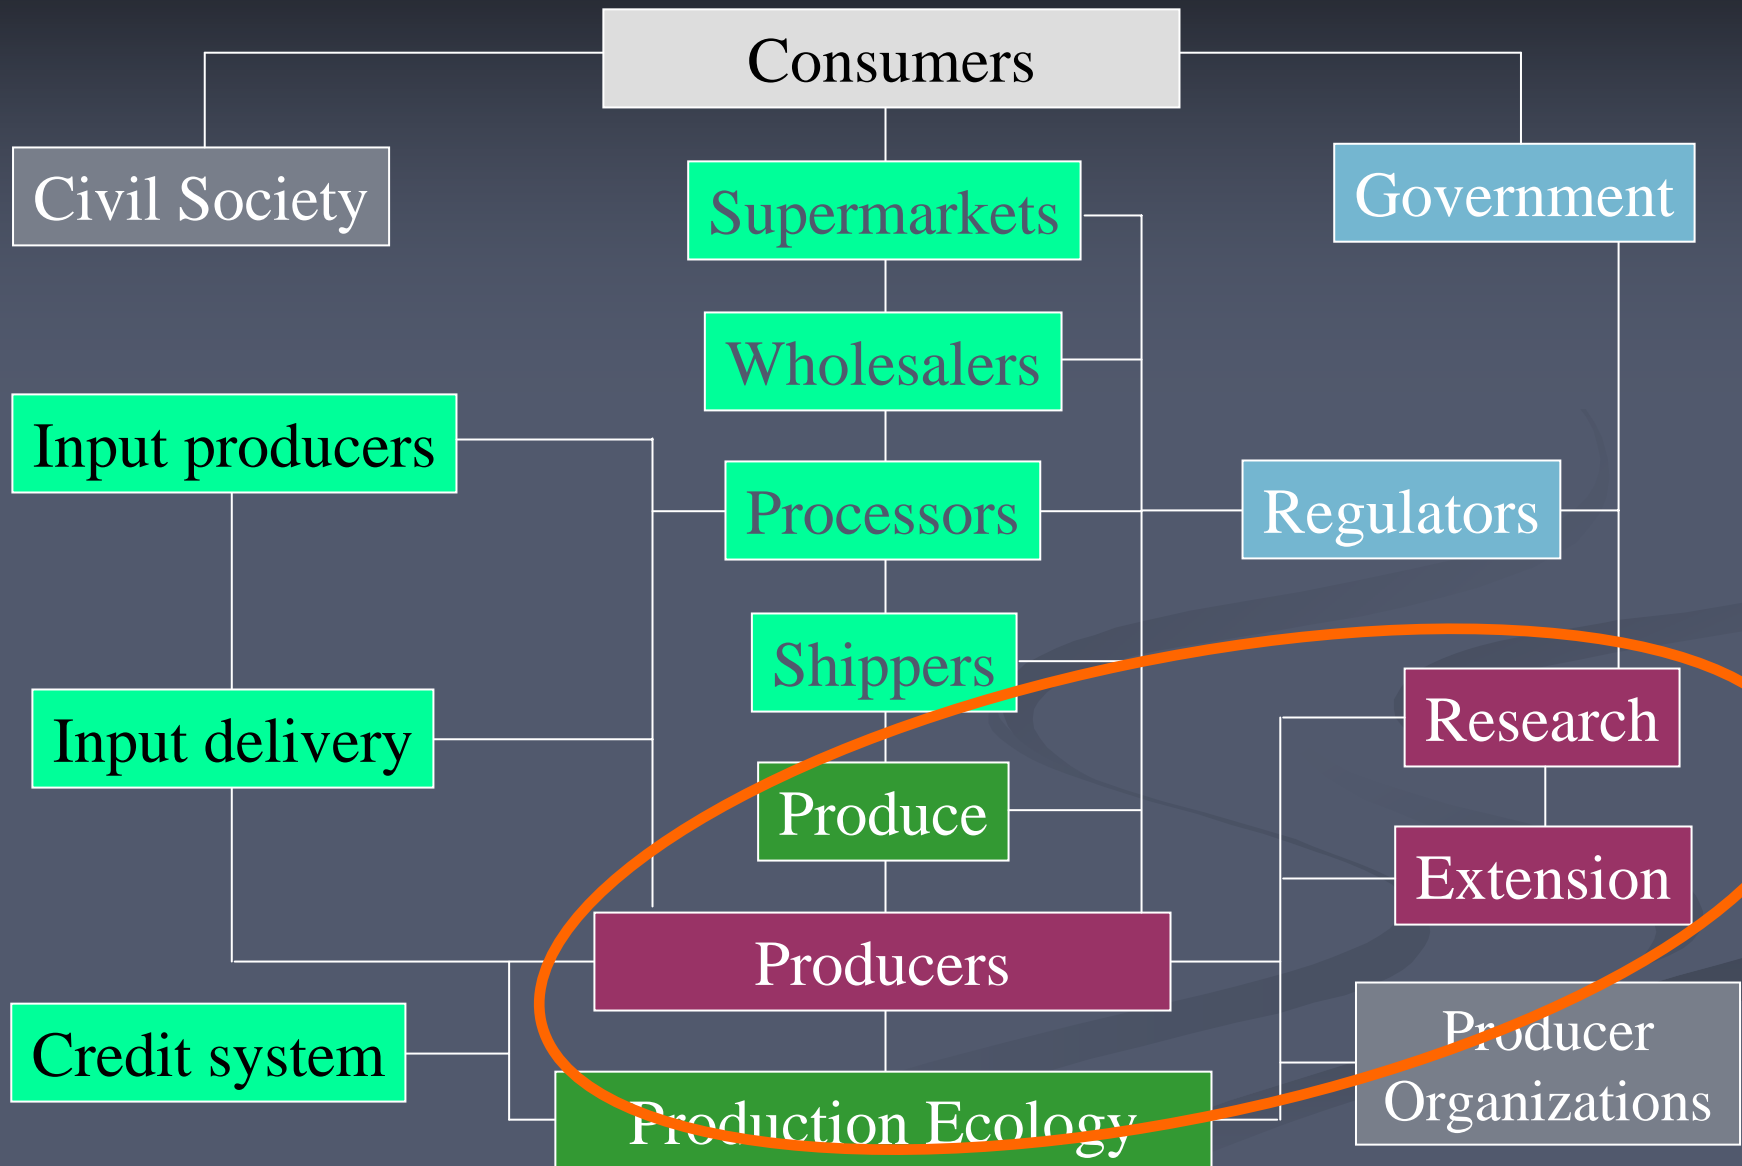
Consumers

Civil Society

Supermarkets

Government

Wholesalers

Input producers

Processors

Regulators

Shippers

Research

Input delivery

Produce

Extension

Producers

Credit system

Producer Organizations

Production Ecology